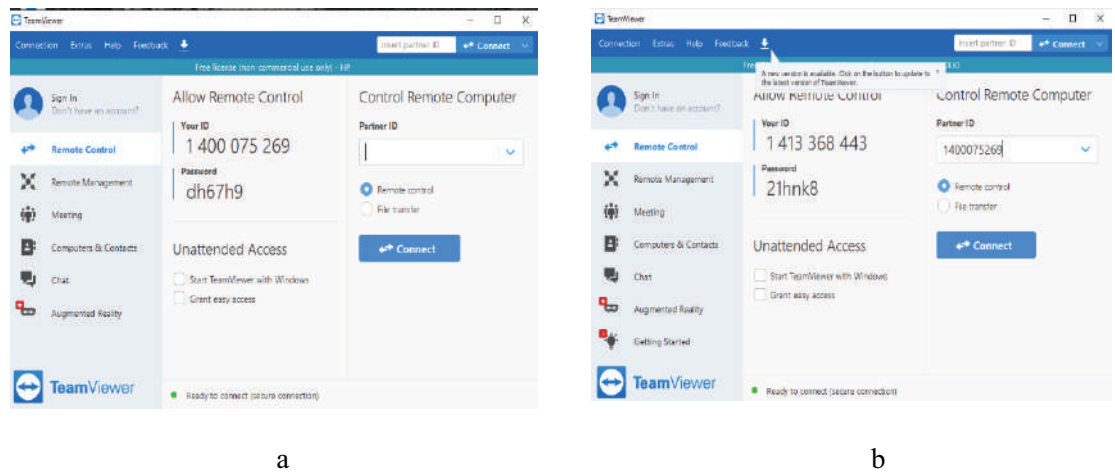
TeamViewer

Connection Extras Help Feedback

Insert partner ID

Connect

Free license (non-commercial use only) - HP

Sign In
Don't have an account?

Remote Control

Remote Management

Meeting

Computers & Contacts

Chat

Augmented Reality

TeamViewer

Allow Remote Control

Your ID
1 400 075 269

Password
dh67h9

Unattended Access

Start TeamViewer with Windows

Grant easy access

Control Remote Computer

Partner ID

Remote control

File transfer

Connect

Ready to connect (secure connection)

a

TeamViewer

Connection Extras Help Feedback

Insert partner ID

Connect

A new version is available. Click on the button to update to the latest version of TeamViewer.

Sign In
Don't have an account?

Remote Control

Remote Management

Meeting

Computers & Contacts

Chat

Augmented Reality

Getting Started

TeamViewer

Allow Remote Control

Your ID
1 413 368 443

Password
21hnk8

Unattended Access

Start TeamViewer with Windows

Grant easy access

Control Remote Computer

Partner ID
1400075269

Remote control

File transfer

Connect

Ready to connect (secure connection)

b